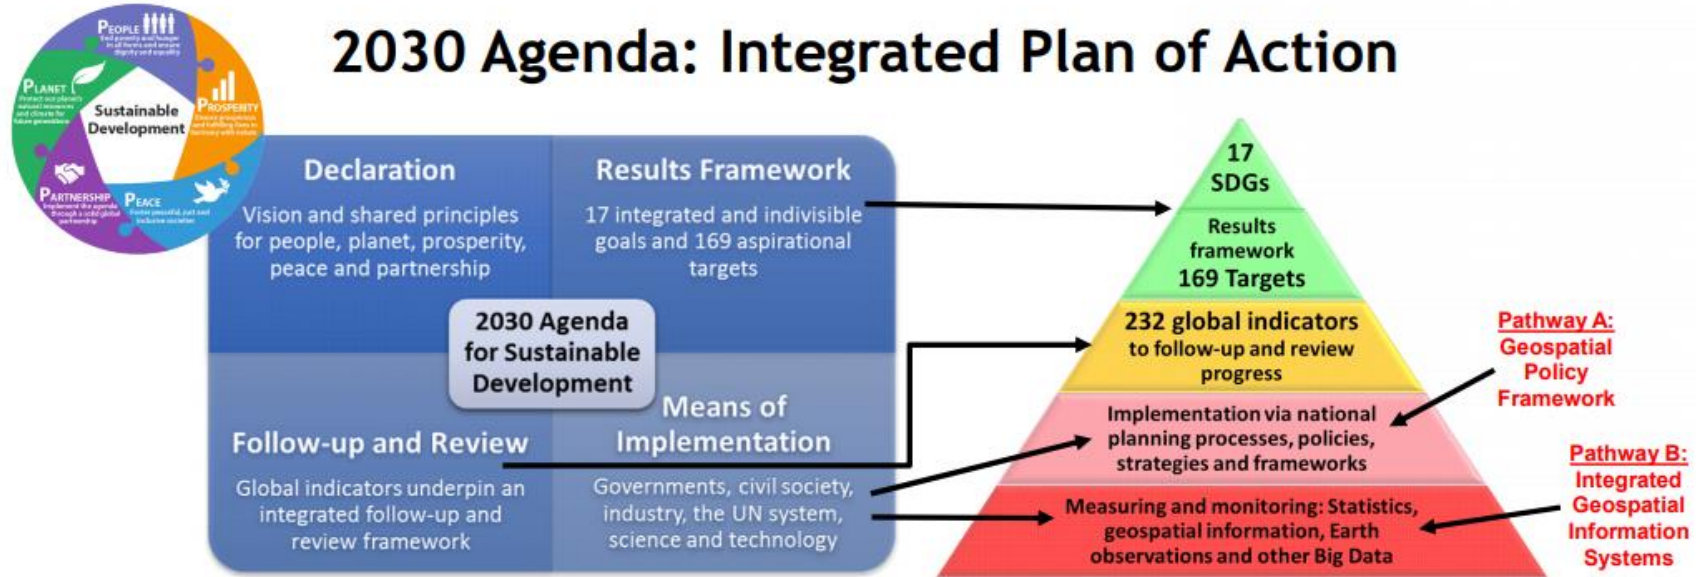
People
End poverty and hunger in all forms and ensure dignity and equality

Planet
Protect our planet's natural resources and climate for future generations

Sustainable Development

Prosperity
Ensure prosperous and fulfilling lives in harmony with nature

Partnership
Implement the agenda through a solid global partnership

Peace
Foster peaceful, just and inclusive societies

2030 Agenda: Integrated Plan of Action

Declaration
Vision and shared principles for people, planet, prosperity, peace and partnership

Results Framework
17 integrated and indivisible goals and 169 aspirational targets

2030 Agenda for Sustainable Development

Follow-up and Review
Global indicators underpin an integrated follow-up and review framework

Means of Implementation
Governments, civil society, industry, the UN system, science and technology

17 SDGs

Results framework 169 Targets

232 global indicators to follow-up and review progress

Implementation via national planning processes, policies, strategies and frameworks

Measuring and monitoring: Statistics, geospatial information, Earth observations and other Big Data

Pathway A: Geospatial Policy Framework

Pathway B: Integrated Geospatial Information Systems